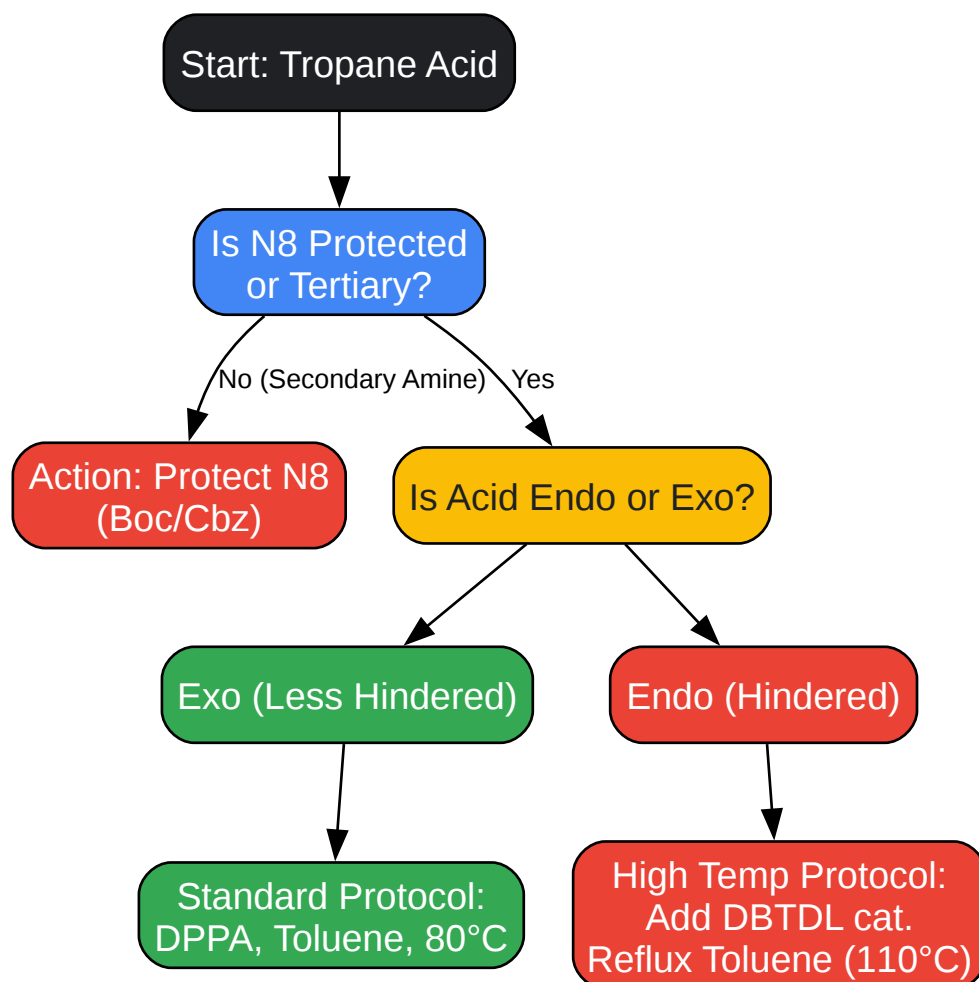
Start: Tropane Acid

Is N8 Protected or Tertiary?

No (Secondary Amine)

Yes

Action: Protect N8 (Boc/Cbz)

Is Acid Endo or Exo?

Exo (Less Hindered)

Endo (Hindered)

Standard Protocol: DPPA, Toluene, 80°C

High Temp Protocol: Add DBTDL cat. Reflux Toluene (110°C)